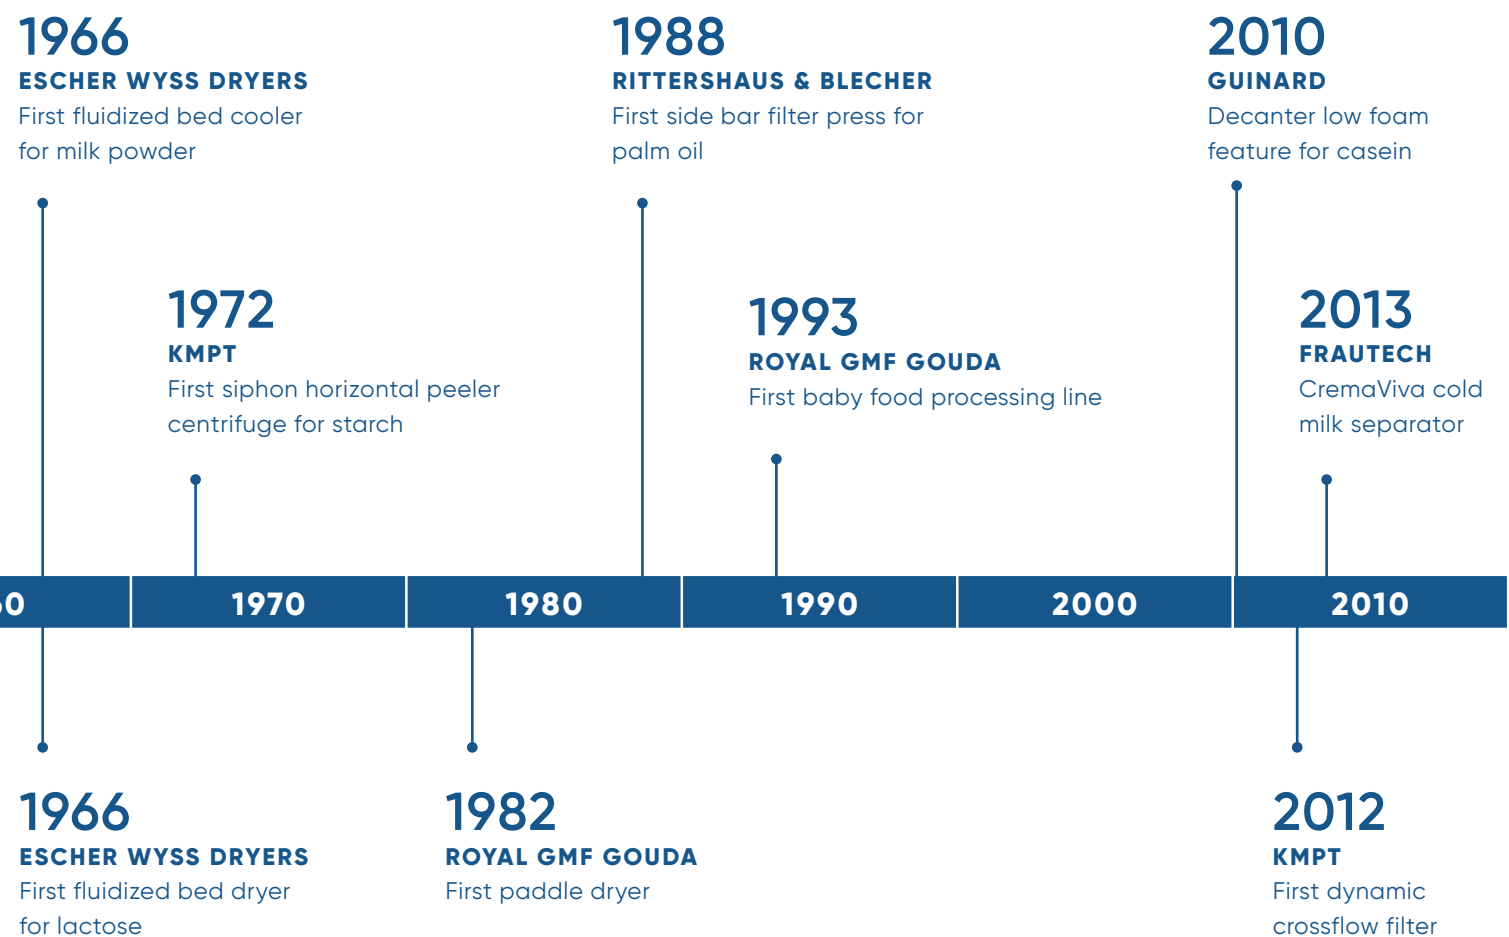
1966
ESCHER WYSS DRYERS
First fluidized bed cooler for milk powder

1988
RITTERSHAUS & BLECHER
First side bar filter press for palm oil

2010
GUINARD
Decanter low foam feature for casein

1972
KMPT
First siphon horizontal peeler centrifuge for starch

1993
ROYAL GMF GOUDA
First baby food processing line

2013
FRAUTECH
CremaViva cold milk separator

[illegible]0 | 1970 | 1980 | 1990 | 2000 | 2010

1966
ESCHER WYSS DRYERS
First fluidized bed dryer for lactose

1982
ROYAL GMF GOUDA
First paddle dryer

2012
KMPT
First dynamic crossflow filter